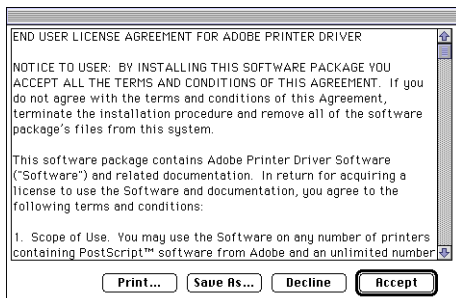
END USER LICENSE AGREEMENT FOR ADOBE PRINTER DRIVER

NOTICE TO USER: BY INSTALLING THIS SOFTWARE PACKAGE YOU ACCEPT ALL THE TERMS AND CONDITIONS OF THIS AGREEMENT. If you do not agree with the terms and conditions of this Agreement, terminate the installation procedure and remove all of the software package's files from this system.

This software package contains Adobe Printer Driver Software ("Software") and related documentation. In return for acquiring a license to use the Software and documentation, you agree to the following terms and conditions:

1. Scope of Use. You may use the Software on any number of printers containing PostScript™ software from Adobe and an unlimited number

Print... Save As... Decline Accept